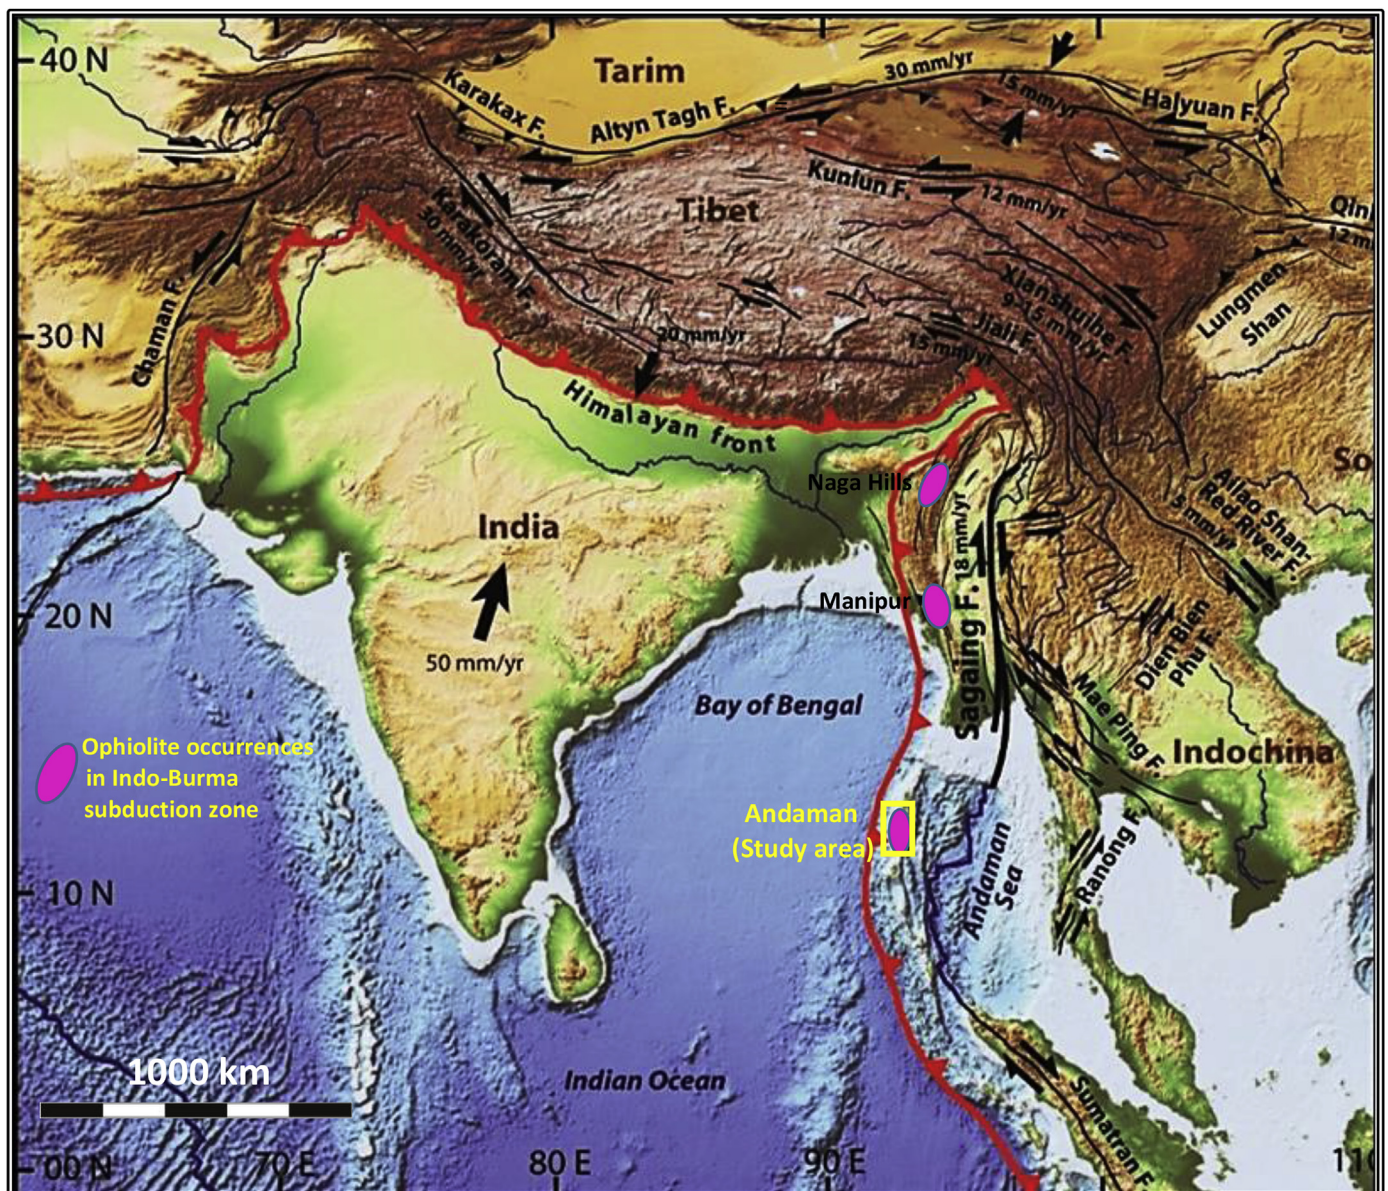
40 N
Tarim
30 mm/yr
15 mm/yr
Haiyuan F.
Karakax F.
Altyn Tagh F.
Kunlun F.
12 mm/yr
Qin
12 m
Tibet
Karakoram F.
30 mm/yr
Chaman F.
Xianshuihe F.
9–15 mm/yr
Lungmen Shan
30 N
20 mm/yr
Jiali F.
15 mm/yr
Himalayan front
So
Naga Hills
18 mm/yr
Ailao Shan-Red River F.
5 mm/yr
India
20 N
50 mm/yr
Manipur
Sagaing F.
Dien Bien Phu F.
Bay of Bengal
Mae Ping F.
Indochina
Ophiolite occurrences in Indo-Burma subduction zone
Andaman (Study area)
Andaman Sea
Ranong F.
10 N
1000 km
Indian Ocean
Sumatran F.
00 N
70 E
80 E
90 E
11